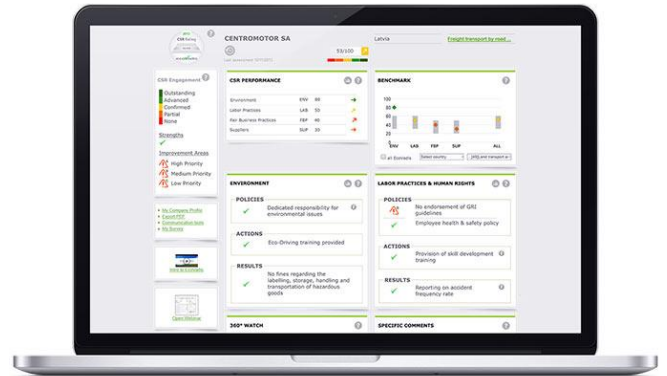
CSR Rating

CENTROMOTOR SA

53/100

Latvia

Freight transport by road...

CSR Engagement

Outstanding
Advanced
Confirmed
Partial
None

Strengths

Improvement Areas

High Priority
Medium Priority
Low Priority

CSR PERFORMANCE

| | | |
|---|---|---|
| Environment | ENV | 60 |
| Labor Practices | LAB | 50 |
| Fair Business Practices | FBP | 40 |
| Suppliers | SUP | 30 |

BENCHMARK

100
70
60
45
20
0

ENV LAB FBP SUP ALL

ENVIRONMENT

POLICIES
Dedicated responsibility for environmental issues

ACTIONS
Eco-Driving training provided

RESULTS
No fines regarding the labelling, storage, handling and transportation of hazardous goods

LABOR PRACTICES & HUMAN RIGHTS

POLICIES
No endorsement of GRI guidelines
Employee health & safety policy

ACTIONS
Provision of skill development training

RESULTS
Reporting on accident frequency rate

360° WATCH

SPECIFIC COMMENTS